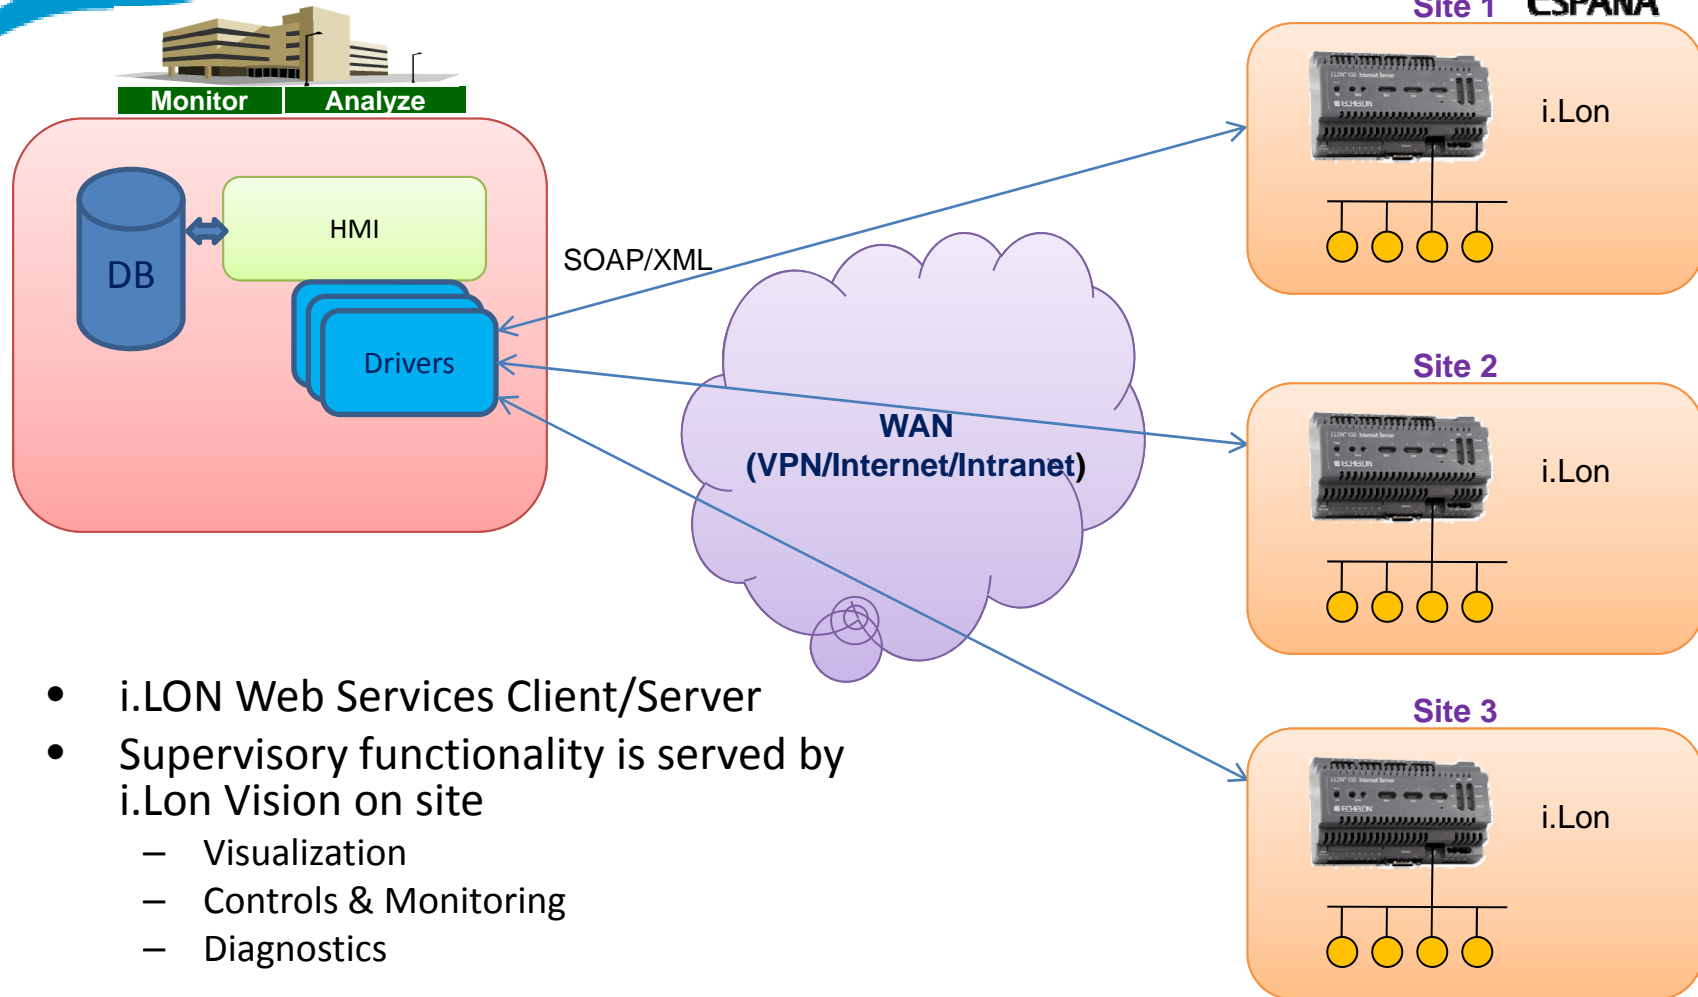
Site 1 ESPAÑA

Monitor Analyze

DB

HMI

Drivers

SOAP/XML

WAN
(VPN/Internet/Intranet)

i.Lon

Site 2

i.Lon

Site 3

i.Lon

- i.LON Web Services Client/Server
- Supervisory functionality is served by i.Lon Vision on site
  – Visualization
  – Controls & Monitoring
  – Diagnostics